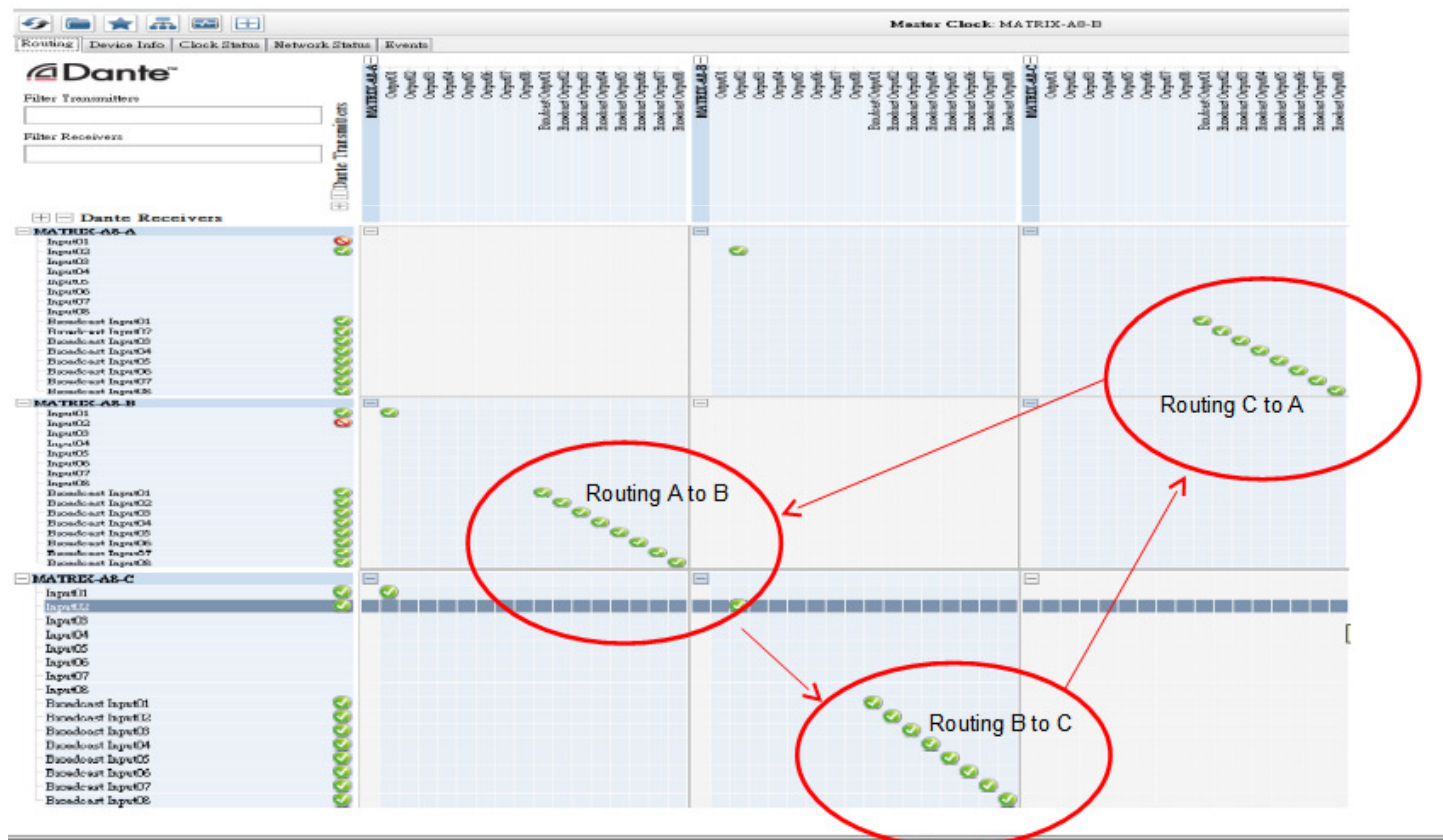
Master Clock: MATRIX-A8-B

Routing | Device Info | Clock Status | Network Status | Events

Dante

Filter Transmitters

Filter Receivers

Dante Transmitters

MATRIX-A8-A
Output1
Output2
Output3
Output4
Output5
Output6
Output7
Output8
Broadcast Output1
Broadcast Output2
Broadcast Output3
Broadcast Output4
Broadcast Output5
Broadcast Output6
Broadcast Output7
Broadcast Output8

MATRIX-A8-B
Output1
Output2
Output3
Output4
Output5
Output6
Output7
Output8
Broadcast Output1
Broadcast Output2
Broadcast Output3
Broadcast Output4
Broadcast Output5
Broadcast Output6
Broadcast Output7
Broadcast Output8

MATRIX-A8-C
Output1
Output2
Output3
Output4
Output5
Output6
Output7
Output8
Broadcast Output1
Broadcast Output2
Broadcast Output3
Broadcast Output4
Broadcast Output5
Broadcast Output6
Broadcast Output7
Broadcast Output8

Dante Receivers

MATRIX-A8-A
Input01
Input02
Input03
Input04
Input05
Input06
Input07
Input08
Broadcast Input01
Broadcast Input02
Broadcast Input03
Broadcast Input04
Broadcast Input05
Broadcast Input06
Broadcast Input07
Broadcast Input08

MATRIX-A8-B
Input01
Input02
Input03
Input04
Input05
Input06
Input07
Input08
Broadcast Input01
Broadcast Input02
Broadcast Input03
Broadcast Input04
Broadcast Input05
Broadcast Input06
Broadcast Input07
Broadcast Input08

MATRIX-A8-C
Input01
Input02
Input03
Input04
Input05
Input06
Input07
Input08
Broadcast Input01
Broadcast Input02
Broadcast Input03
Broadcast Input04
Broadcast Input05
Broadcast Input06
Broadcast Input07
Broadcast Input08

Routing C to A

Routing A to B

Routing B to C